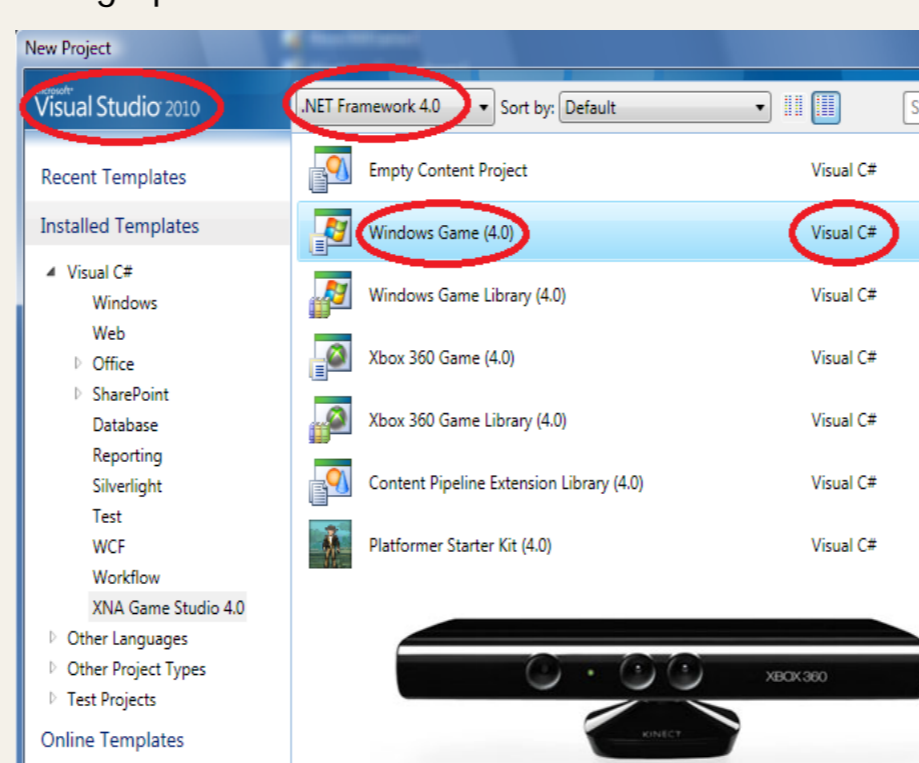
New Project

Microsoft Visual Studio 2010

.NET Framework 4.0
Sort by: Default

Recent Templates

Installed Templates

Visual C#
Windows
Web
Office
SharePoint
Database
Reporting
Silverlight
Test
WCF
Workflow
XNA Game Studio 4.0
Other Languages
Other Project Types
Test Projects

Online Templates

| | |
|---|---|
| Empty Content Project | Visual C# |
| Windows Game (4.0) | Visual C# |
| Windows Game Library (4.0) | Visual C# |
| Xbox 360 Game (4.0) | Visual C# |
| Xbox 360 Game Library (4.0) | Visual C# |
| Content Pipeline Extension Library (4.0) | Visual C# |
| Platformer Starter Kit (4.0) | Visual C# |

XBOX360
KINECT